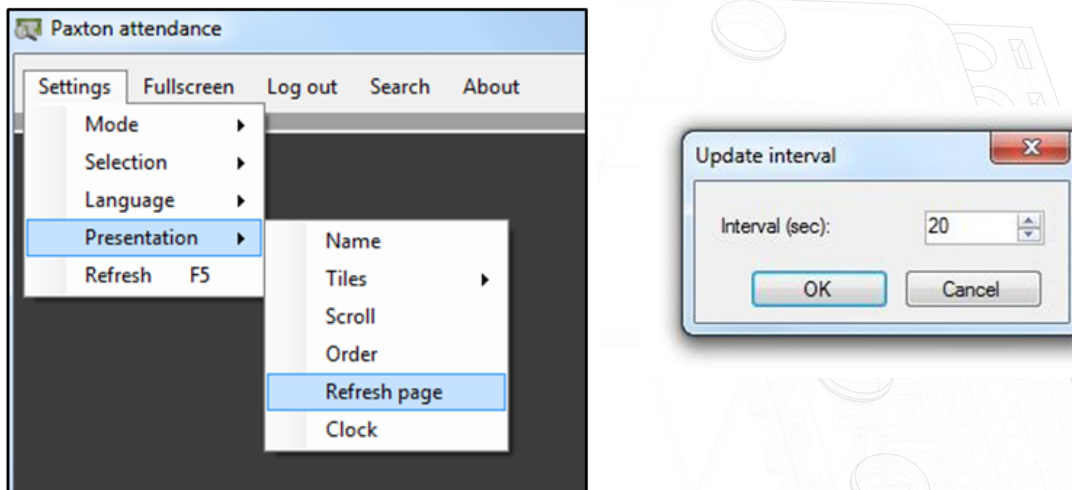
Paxton attendance

Settings Fullscreen Log out Search About

Mode
Selection
Language
Presentation
Refresh F5

Name
Tiles
Scroll
Order
Refresh page
Clock

Update interval

Interval (sec): 20

OK Cancel